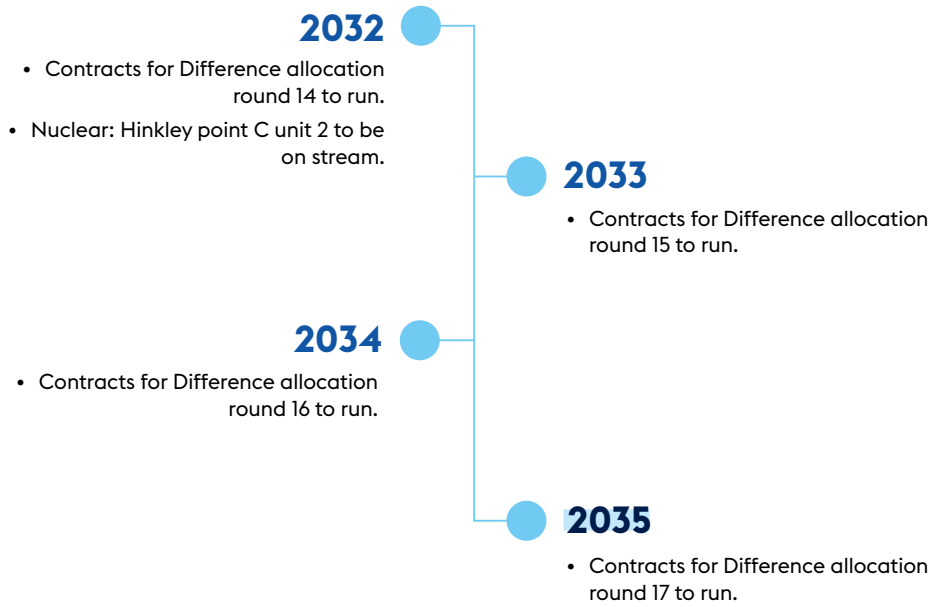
**2032**

- Contracts for Difference allocation round 14 to run.
- Nuclear: Hinkley point C unit 2 to be on stream.

**2033**

- Contracts for Difference allocation round 15 to run.

**2034**

- Contracts for Difference allocation round 16 to run.

**2035**

- Contracts for Difference allocation round 17 to run.